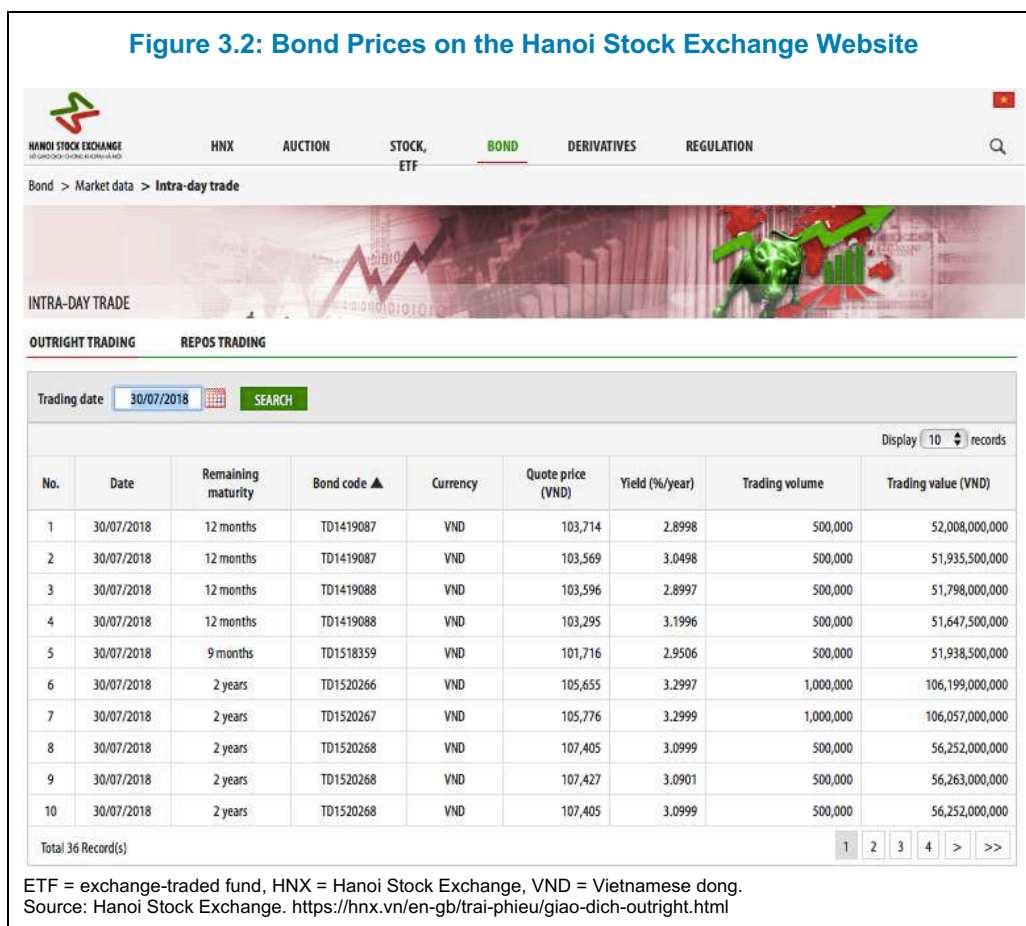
Figure 3.2: Bond Prices on the Hanoi Stock Exchange Website

HANOI STOCK EXCHANGE
SỞ GIAO DỊCH CHỨNG KHOÁN HÀ NỘI

HNX AUCTION STOCK, ETF BOND DERIVATIVES REGULATION

Bond > Market data > Intra-day trade

INTRA-DAY TRADE

OUTRIGHT TRADING REPOS TRADING

Trading date 30/07/2018 SEARCH

Display 10 records

| No. | Date | Remaining maturity | Bond code ▲ | Currency | Quote price (VND) | Yield (%/year) | Trading volume | Trading value (VND) |
|---|---|---|---|---|---|---|---|---|
| 1 | 30/07/2018 | 12 months | TD1419087 | VND | 103,714 | 2.8998 | 500,000 | 52,008,000,000 |
| 2 | 30/07/2018 | 12 months | TD1419087 | VND | 103,569 | 3.0498 | 500,000 | 51,935,500,000 |
| 3 | 30/07/2018 | 12 months | TD1419088 | VND | 103,596 | 2.8997 | 500,000 | 51,798,000,000 |
| 4 | 30/07/2018 | 12 months | TD1419088 | VND | 103,295 | 3.1996 | 500,000 | 51,647,500,000 |
| 5 | 30/07/2018 | 9 months | TD1518359 | VND | 101,716 | 2.9506 | 500,000 | 51,938,500,000 |
| 6 | 30/07/2018 | 2 years | TD1520266 | VND | 105,655 | 3.2997 | 1,000,000 | 106,199,000,000 |
| 7 | 30/07/2018 | 2 years | TD1520267 | VND | 105,776 | 3.2999 | 1,000,000 | 106,057,000,000 |
| 8 | 30/07/2018 | 2 years | TD1520268 | VND | 107,405 | 3.0999 | 500,000 | 56,252,000,000 |
| 9 | 30/07/2018 | 2 years | TD1520268 | VND | 107,427 | 3.0901 | 500,000 | 56,263,000,000 |
| 10 | 30/07/2018 | 2 years | TD1520268 | VND | 107,405 | 3.0999 | 500,000 | 56,252,000,000 |

Total 36 Record(s)

1 2 3 4 > >>

ETF = exchange-traded fund, HNX = Hanoi Stock Exchange, VND = Vietnamese dong.
Source: Hanoi Stock Exchange. https://hnx.vn/en-gb/trai-phieu/giao-dich-outright.html